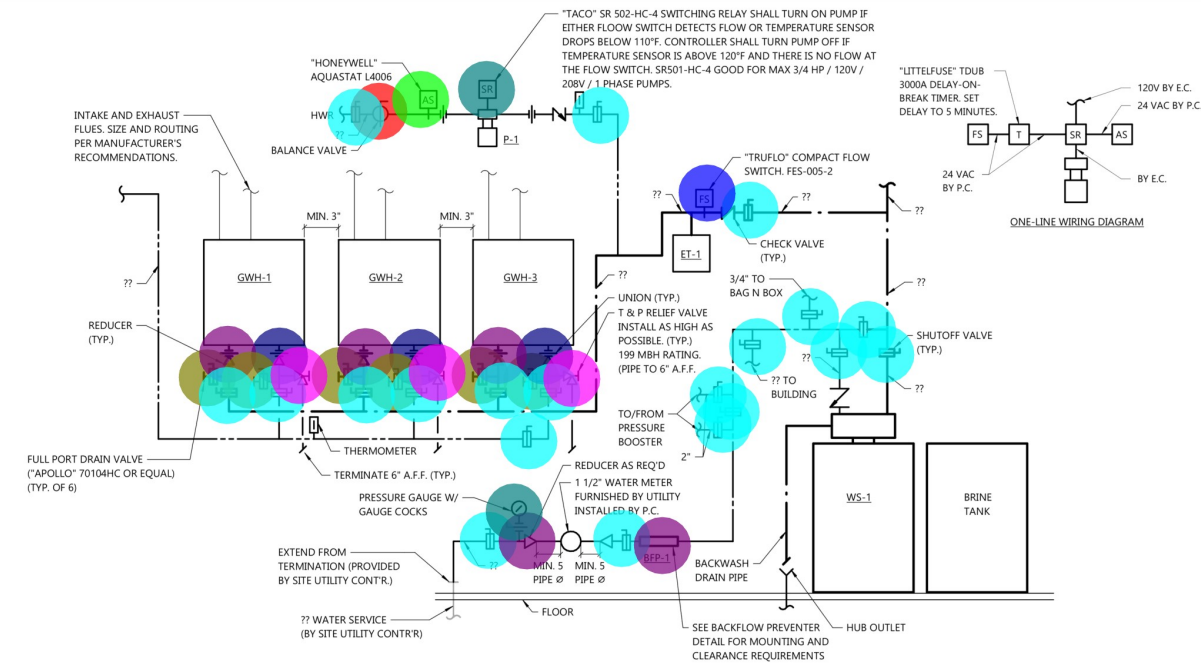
"TACO" SR 502-HC-4 SWITCHING RELAY SHALL TURN ON PUMP IF EITHER FLOOW SWITCH DETECTS FLOW OR TEMPERATURE SENSOR DROPS BELOW 110°F. CONTROLLER SHALL TURN PUMP OFF IF TEMPERATURE SENSOR IS ABOVE 120°F AND THERE IS NO FLOW AT THE FLOW SWITCH. SR501-HC-4 GOOD FOR MAX 3/4 HP / 120V / 208V / 1 PHASE PUMPS.

"HONEYWELL" AQUASTAT L4006

AS

SR

HWR

??

P-1

BALANCE VALVE

INTAKE AND EXHAUST FLUES. SIZE AND ROUTING PER MANUFACTURER'S RECOMMENDATIONS.

"LITTELFUSE" TDUB 3000A DELAY-ON-BREAK TIMER. SET DELAY TO 5 MINUTES.

120V BY E.C.

24 VAC BY P.C.

FS

T

SR

AS

24 VAC BY P.C.

BY E.C.

ONE-LINE WIRING DIAGRAM

"TRUFLO" COMPACT FLOW SWITCH. FES-005-2

??

FS

??

??

ET-1

CHECK VALVE (TYP.)

MIN. 3"

MIN. 3"

GWH-1

GWH-2

GWH-3

??

??

??

UNION (TYP.)

T & P RELIEF VALVE INSTALL AS HIGH AS POSSIBLE. (TYP.) 199 MBH RATING. (PIPE TO 6" A.F.F.

3/4" TO BAG N BOX

REDUCER (TYP.)

SHUTOFF VALVE (TYP.)

??

?? TO BUILDING

??

TO/FROM PRESSURE BOOSTER

2"

THERMOMETER

FULL PORT DRAIN VALVE ("APOLLO" 70104HC OR EQUAL) (TYP. OF 6)

TERMINATE 6" A.F.F. (TYP.)

REDUCER AS REQ'D

1 1/2" WATER METER FURNISHED BY UTILITY INSTALLED BY P.C.

PRESSURE GAUGE W/ GAUGE COCKS

WS-1

BRINE TANK

EXTEND FROM TERMINATION (PROVIDED BY SITE UTILITY CONT'R.)

??

MIN. 5 PIPE Ø

MIN. 5 PIPE Ø

BFP-1

BACKWASH DRAIN PIPE

FLOOR

?? WATER SERVICE (BY SITE UTILITY CONTR'R)

SEE BACKFLOW PREVENTER DETAIL FOR MOUNTING AND CLEARANCE REQUIREMENTS

HUB OUTLET